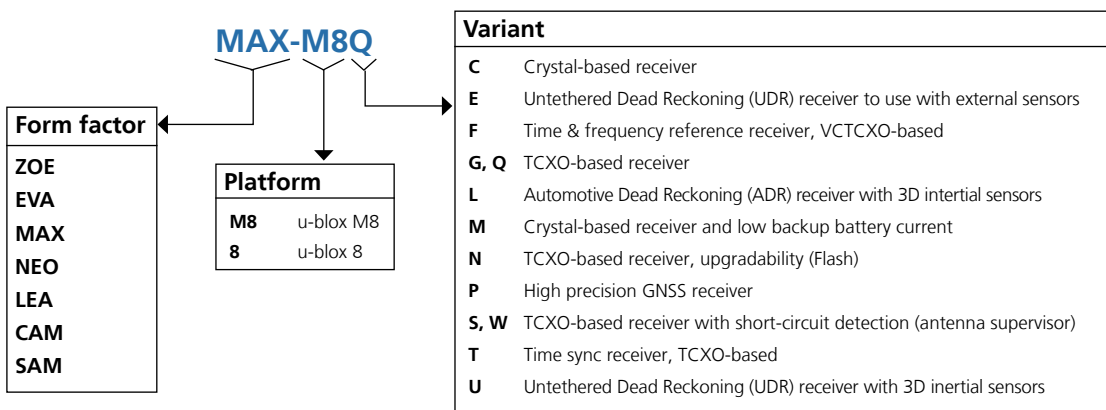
MAX-M8Q

Form factor

ZOE
EVA
MAX
NEO
LEA
CAM
SAM

Platform

| | |
|---|---|
| M8 | u-blox M8 |
| 8 | u-blox 8 |

Variant

| | |
|---|---|
| C | Crystal-based receiver |
| E | Untethered Dead Reckoning (UDR) receiver to use with external sensors |
| F | Time & frequency reference receiver, VCTCXO-based |
| G, Q | TCXO-based receiver |
| L | Automotive Dead Reckoning (ADR) receiver with 3D intertial sensors |
| M | Crystal-based receiver and low backup battery current |
| N | TCXO-based receiver, upgradability (Flash) |
| P | High precision GNSS receiver |
| S, W | TCXO-based receiver with short-circuit detection (antenna supervisor) |
| T | Time sync receiver, TCXO-based |
| U | Untethered Dead Reckoning (UDR) receiver with 3D inertial sensors |